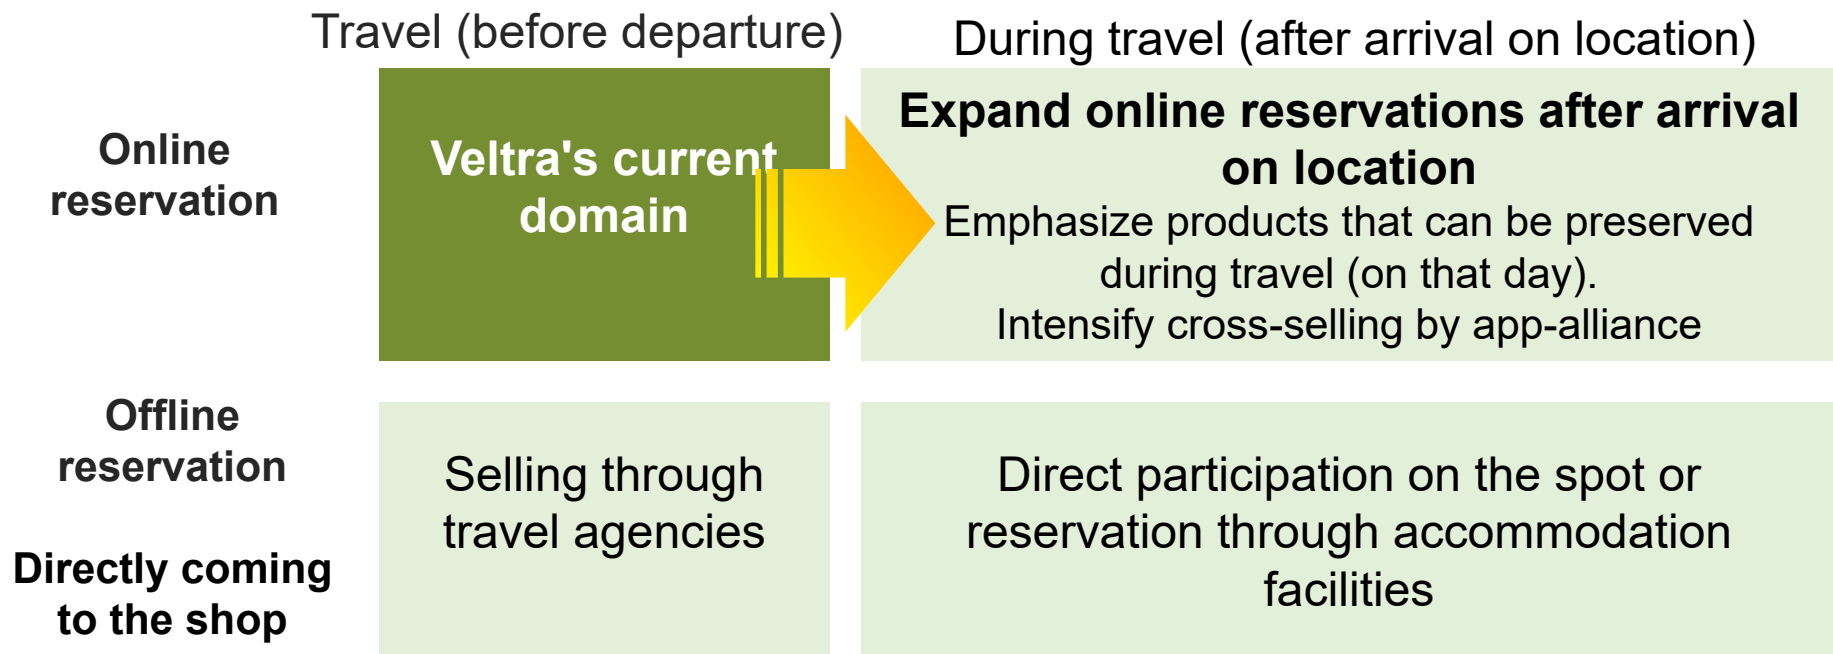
Travel (before departure)

During travel (after arrival on location)

Online reservation

Veltra's current domain

Expand online reservations after arrival on location

Emphasize products that can be preserved during travel (on that day).
Intensify cross-selling by app-alliance

Offline reservation

Directly coming to the shop

Selling through travel agencies

Direct participation on the spot or reservation through accommodation facilities